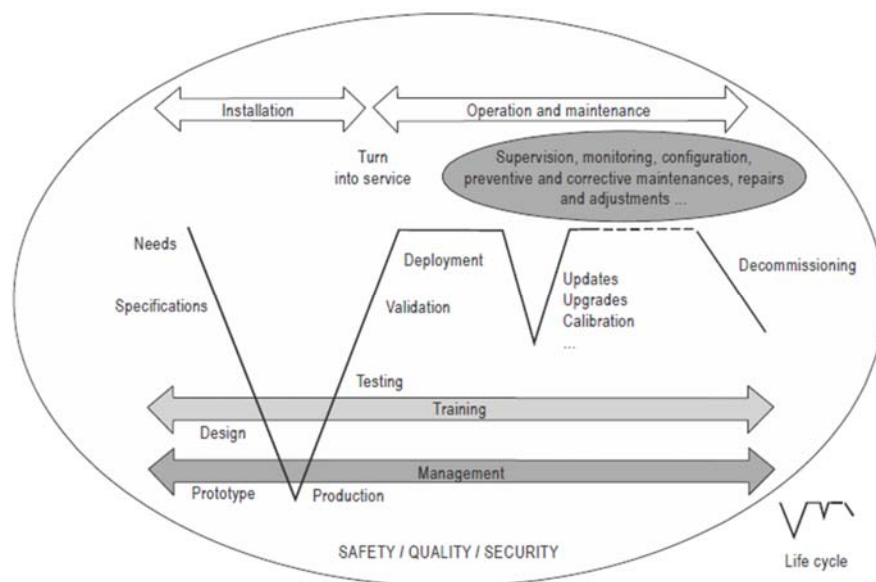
Installation

Operation and maintenance

Turn into service

Supervision, monitoring, configuration, preventive and corrective maintenances, repairs and adjustments ...

Needs

Specifications

Deployment

Validation

Updates
Upgrades
Calibration
...

Decommissioning

Testing

Training

Design

Management

Prototype

Production

SAFETY / QUALITY / SECURITY

Life cycle